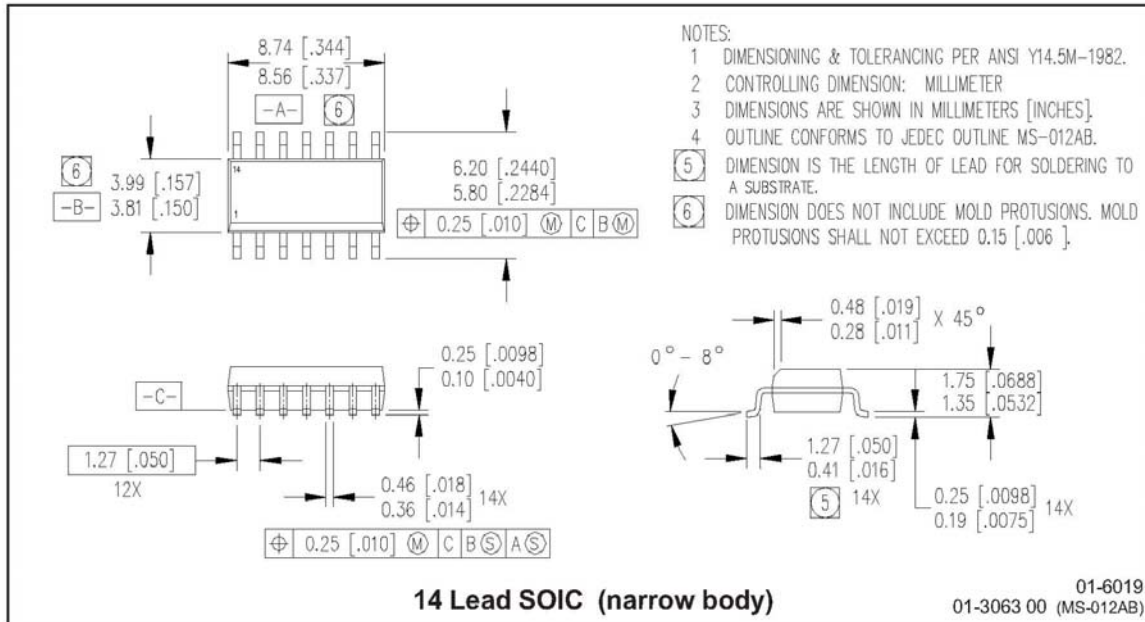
8.74 [.344]
8.56 [.337]
-A- 6

6 3.99 [.157]
-B- 3.81 [.150]

14
1

6.20 [.2440]
5.80 [.2284]

⊕ 0.25 [.010] Ⓜ C B Ⓜ

NOTES:
1 DIMENSIONING & TOLERANCING PER ANSI Y14.5M-1982.
2 CONTROLLING DIMENSION: MILLIMETER
3 DIMENSIONS ARE SHOWN IN MILLIMETERS [INCHES].
4 OUTLINE CONFORMS TO JEDEC OUTLINE MS-012AB.
5 DIMENSION IS THE LENGTH OF LEAD FOR SOLDERING TO A SUBSTRATE.
6 DIMENSION DOES NOT INCLUDE MOLD PROTUSIONS. MOLD PROTUSIONS SHALL NOT EXCEED 0.15 [.006 ].

-C-
0.25 [.0098]
0.10 [.0040]

1.27 [.050]
12X

0.46 [.018]
0.36 [.014] 14X

⊕ 0.25 [.010] Ⓜ C B Ⓢ A Ⓢ

0.48 [.019]
0.28 [.011] X 45°

0° - 8°

1.75 [.0688]
1.35 [.0532]

1.27 [.050]
0.41 [.016]
5 14X

0.25 [.0098]
0.19 [.0075] 14X

14 Lead SOIC (narrow body)

01-6019
01-3063 00 (MS-012AB)